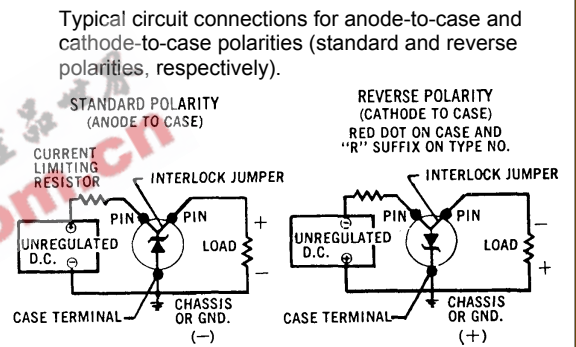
Typical circuit connections for anode-to-case and cathode-to-case polarities (standard and reverse polarities, respectively).

STANDARD POLARITY
(ANODE TO CASE)

CURRENT LIMITING RESISTOR

INTERLOCK JUMPER

PIN PIN

+

UNREGULATED D.C.

⊕

⊖

LOAD

−

CASE TERMINAL

CHASSIS OR GND.

(−)

REVERSE POLARITY
(CATHODE TO CASE)
RED DOT ON CASE AND "R" SUFFIX ON TYPE NO.

INTERLOCK JUMPER

PIN PIN

⊖

UNREGULATED D.C.

⊕

−

LOAD

+

CASE TERMINAL

CHASSIS OR GND.

(+)